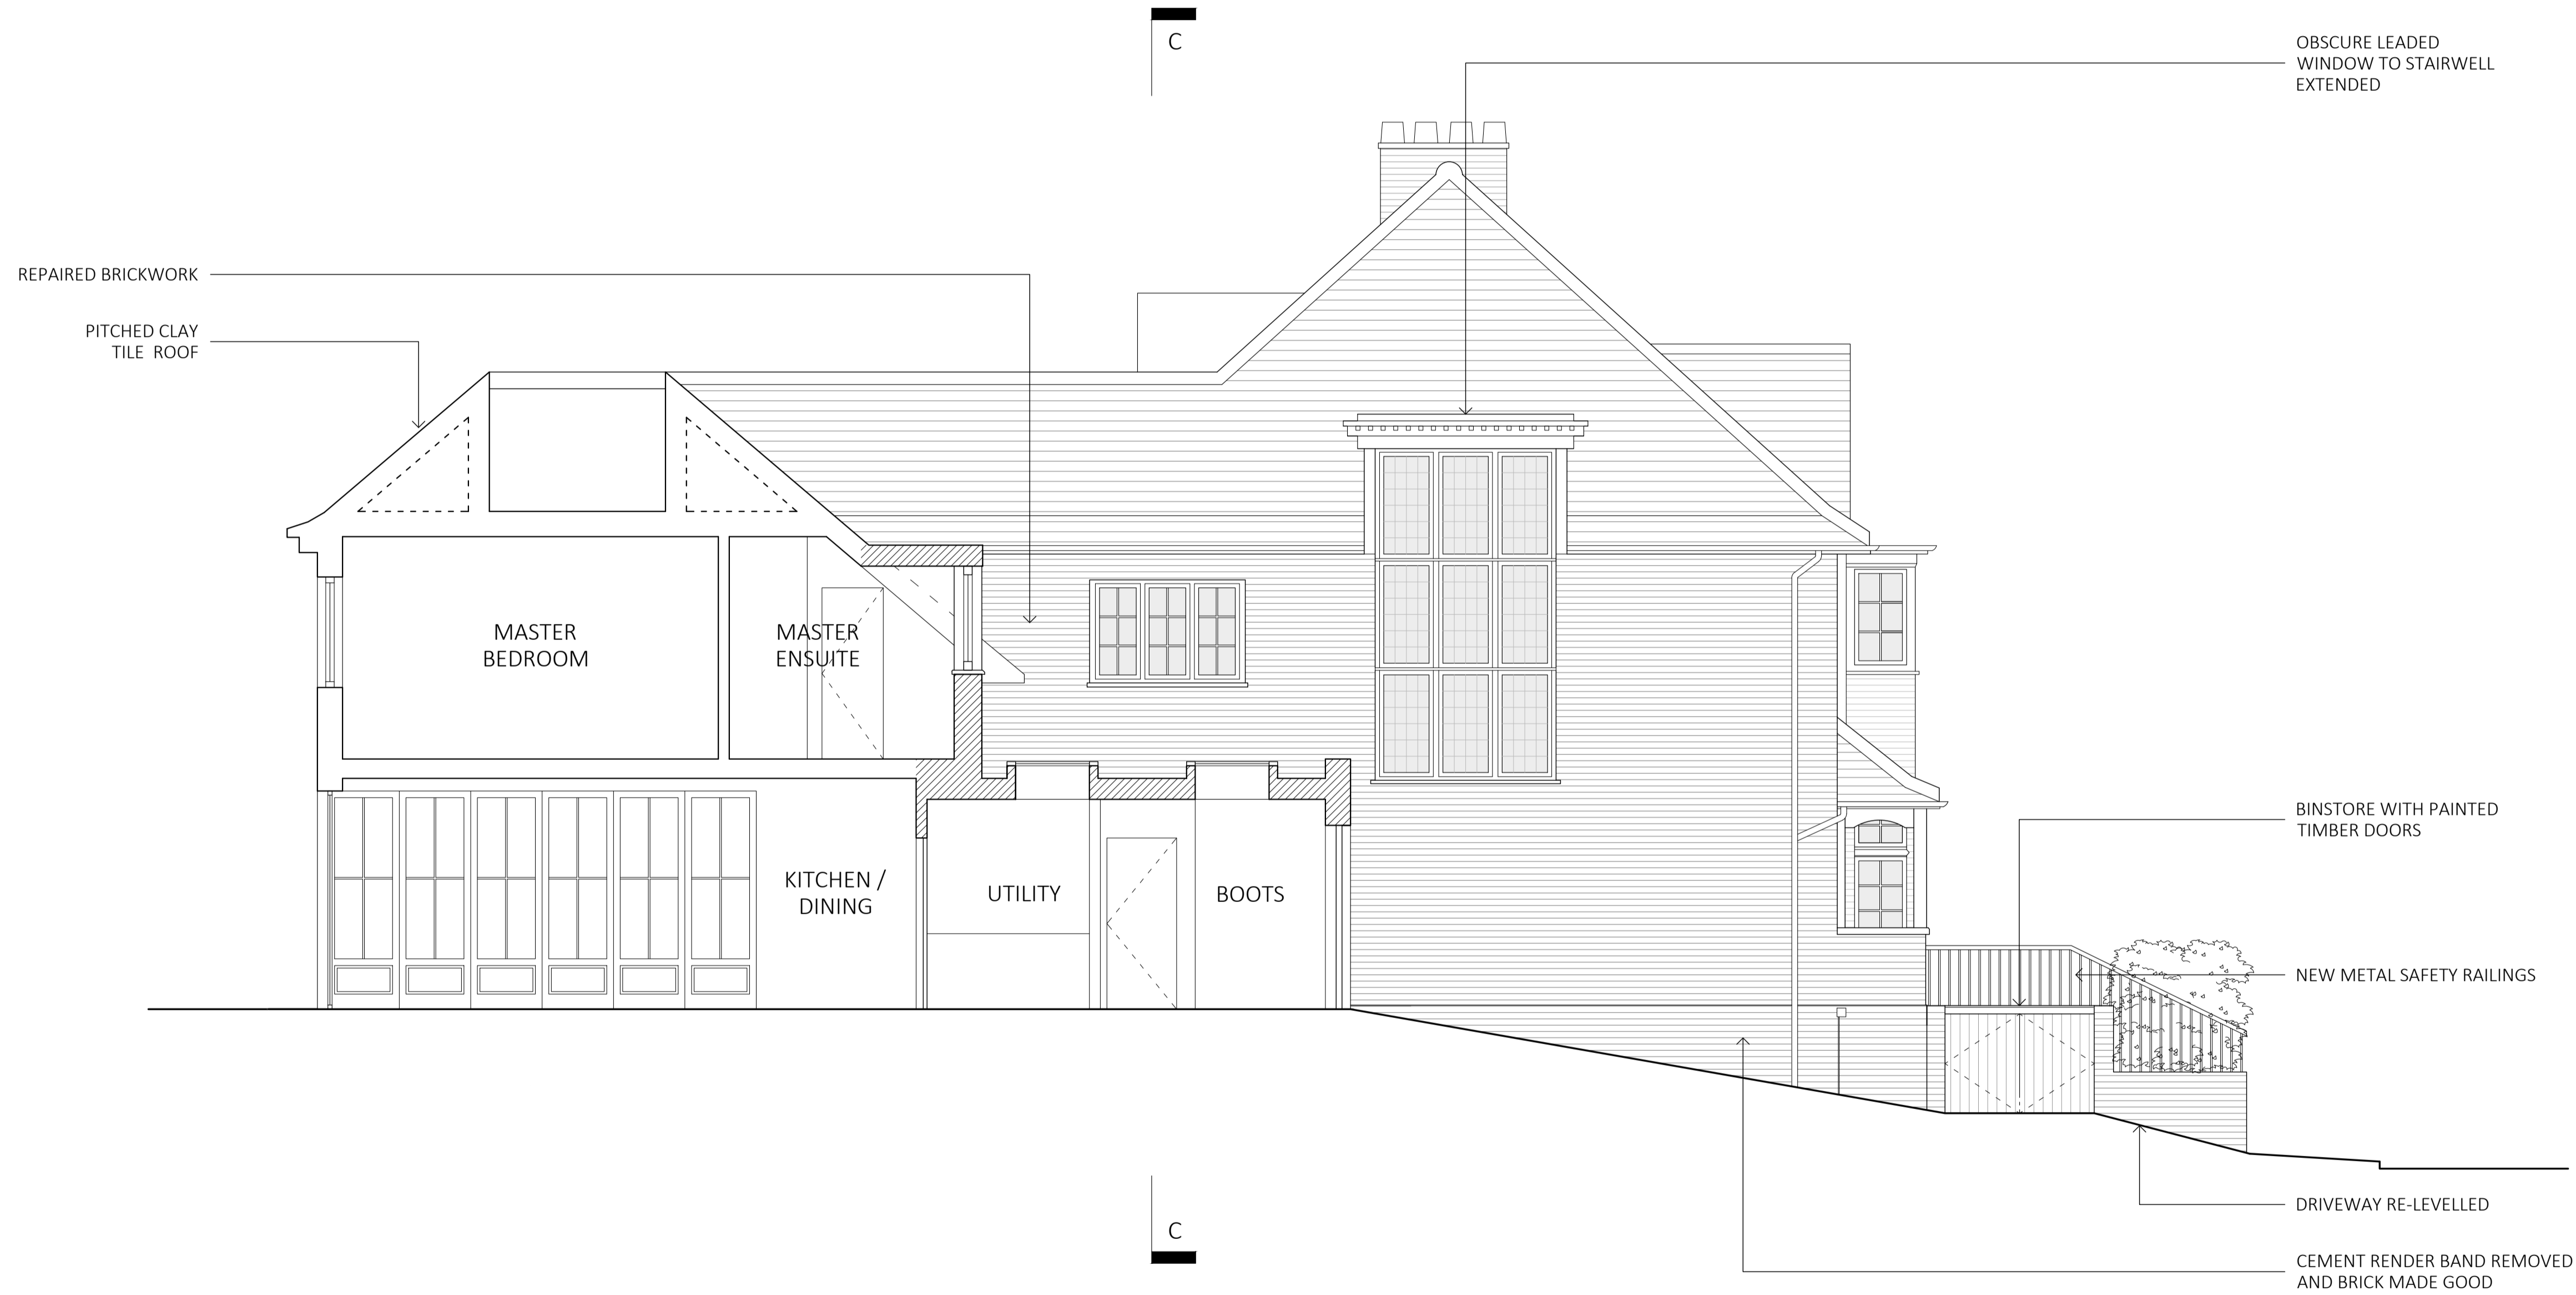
C

OBSCURE LEADED WINDOW TO STAIRWELL EXTENDED

REPAIRED BRICKWORK

PITCHED CLAY TILE ROOF

MASTER BEDROOM

MASTER ENSUITE

KITCHEN / DINING

UTILITY

BOOTS

BINSTORE WITH PAINTED TIMBER DOORS

NEW METAL SAFETY RAILINGS

DRIVEWAY RE-LEVELLED

C

CEMENT RENDER BAND REMOVED AND BRICK MADE GOOD